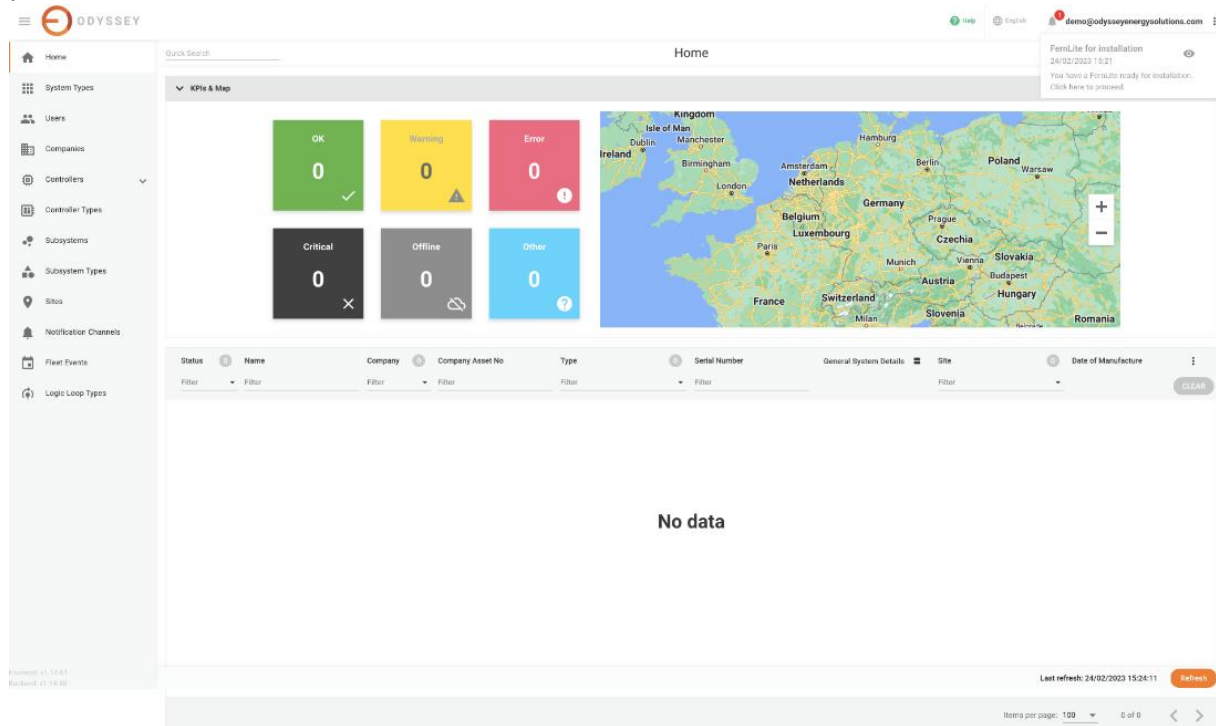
ODYSSEY

Help English 1 demo@odysseyenergysolutions.com

FernLite for installation
24/02/2023 15:21
You have a FernLite ready for installation. Click here to proceed.

Home
System Types
Users
Companies
Controllers
Controller Types
Subsystems
Subsystem Types
Sites
Notification Channels
Fleet Events
Logic Loop Types

Frontend: v1.17.61
Backend: v1.16.30

Quick Search

Home

KPIs & Map

| OK | Warning | Error |
|---|---|---|
| 0 | 0 | 0 |
| Critical | Offline | Other |
| 0 | 0 | 0 |

Kingdom
Isle of Man
Dublin
Ireland
Manchester
Birmingham
London
Amsterdam
Netherlands
Hamburg
Berlin
Poland
Warsaw
Germany
Belgium
Luxembourg
Prague
Czechia
Paris
Munich
Vienna
Slovakia
Budapest
Austria
Hungary
France
Switzerland
Milan
Slovenia
Romania
Belgrade

| Status 0 | Name | Company 0 | Company Asset No | Type 0 | Serial Number | General System Details | Site 0 | Date of Manufacture |
|---|---|---|---|---|---|---|---|---|
| Filter | Filter | Filter | Filter | Filter | Filter | | Filter | |

CLEAR

No data

Last refresh: 24/02/2023 15:24:11
Refresh

Items per page: 100
0 of 0